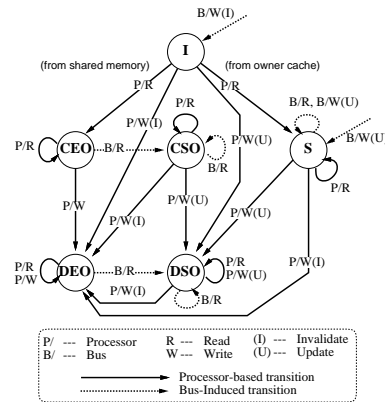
B/W(I)

I

(from shared memory)

(from owner cache)

P/R

P/R

P/R

CSO

B/R, B/W(U)

P/R

CEO

B/R

P/W(I)

B/W(U)

B/R

P/W(U)

S

P/R

P/W

P/W(I)

P/W(U)

P/W(U)

P/R

P/W

DEO

B/R

DSO

P/R

P/W(U)

P/W(I)

P/W(I)

B/R

P/ --- Processor
B/ --- Bus

R --- Read
W --- Write

(I) --- Invalidate
(U) --- Update

Processor-based transition

Bus-Induced transition